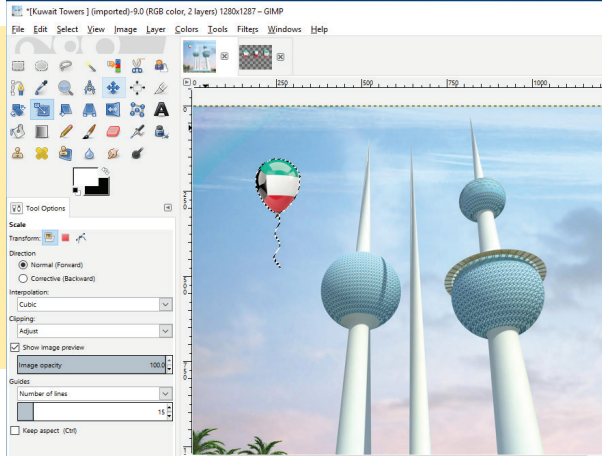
*[Kuwait Towers] (imported)-9.0 (RGB color, 2 layers) 1280x1287 – GIMP

File Edit Select View Image Layer Colors Tools Filters Windows Help

250 500 750 1000

Tool Options

Scale

Transform:

Direction

Normal (Forward)

Corrective (Backward)

Interpolation:

Cubic

Clipping:

Adjust

Show image preview

Image opacity 100.0

Guides

Number of lines

15

Keep aspect (Ctrl)